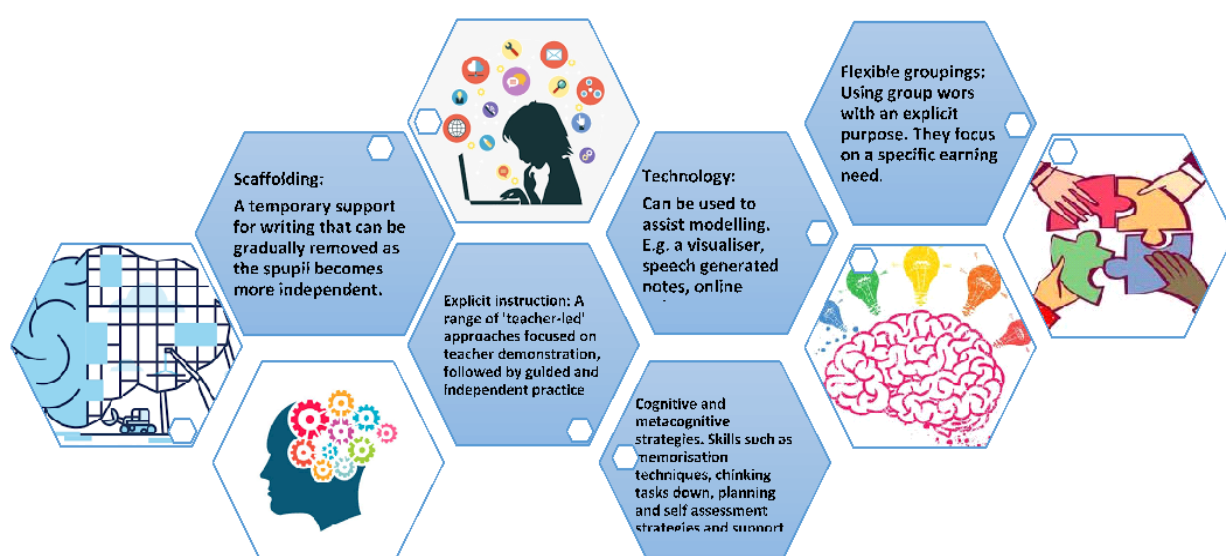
Scaffolding:
A temporary support for writing that can be gradually removed as the spupil becomes more independent.

Explicit instruction: A range of 'teacher-led' approaches focused on teacher demonstration, followed by guided and independent practice

Technology:
Can be used to assist modelling. E.g. a visualiser, speech generated notes, online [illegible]

Cognitive and metacognitive strategies. Skills such as memorisation techniques, chinking tasks down, planning and self assessment strategies and support

Flexible groupings:
Using group wors with an explicit purpose. They focus on a specific earning need.